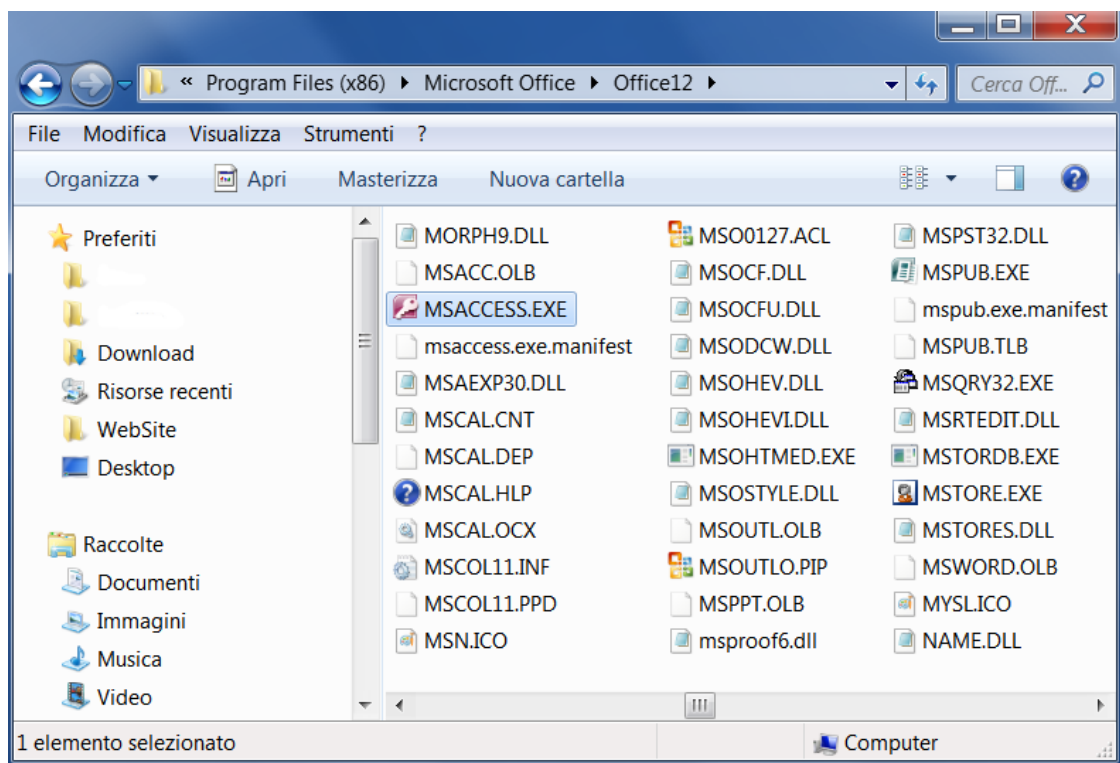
« Program Files (x86) ▸ Microsoft Office ▸ Office12 ▸

Cerca Off...

File Modifica Visualizza Strumenti ?

Organizza ▾ Apri Masterizza Nuova cartella

Preferiti
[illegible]
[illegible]
Download
Risorse recenti
WebSite
Desktop

Raccolte
Documenti
Immagini
Musica
Video

MORPH9.DLL
MSACC.OLB
MSACCESS.EXE
msaccess.exe.manifest
MSAEXP30.DLL
MSCAL.CNT
MSCAL.DEP
MSCAL.HLP
MSCAL.OCX
MSCOL11.INF
MSCOL11.PPD
MSN.ICO

MSO0127.ACL
MSOCF.DLL
MSOCFU.DLL
MSODCW.DLL
MSOHEV.DLL
MSOHEVI.DLL
MSOHTMED.EXE
MSOSTYLE.DLL
MSOUTL.OLB
MSOUTLO.PIP
MSPPT.OLB
msproof6.dll

MSPST32.DLL
MSPUB.EXE
mspub.exe.manifest
MSPUB.TLB
MSQRY32.EXE
MSRTEDIT.DLL
MSTORDB.EXE
MSTORE.EXE
MSTORES.DLL
MSWORD.OLB
MYSL.ICO
NAME.DLL

1 elemento selezionato

Computer